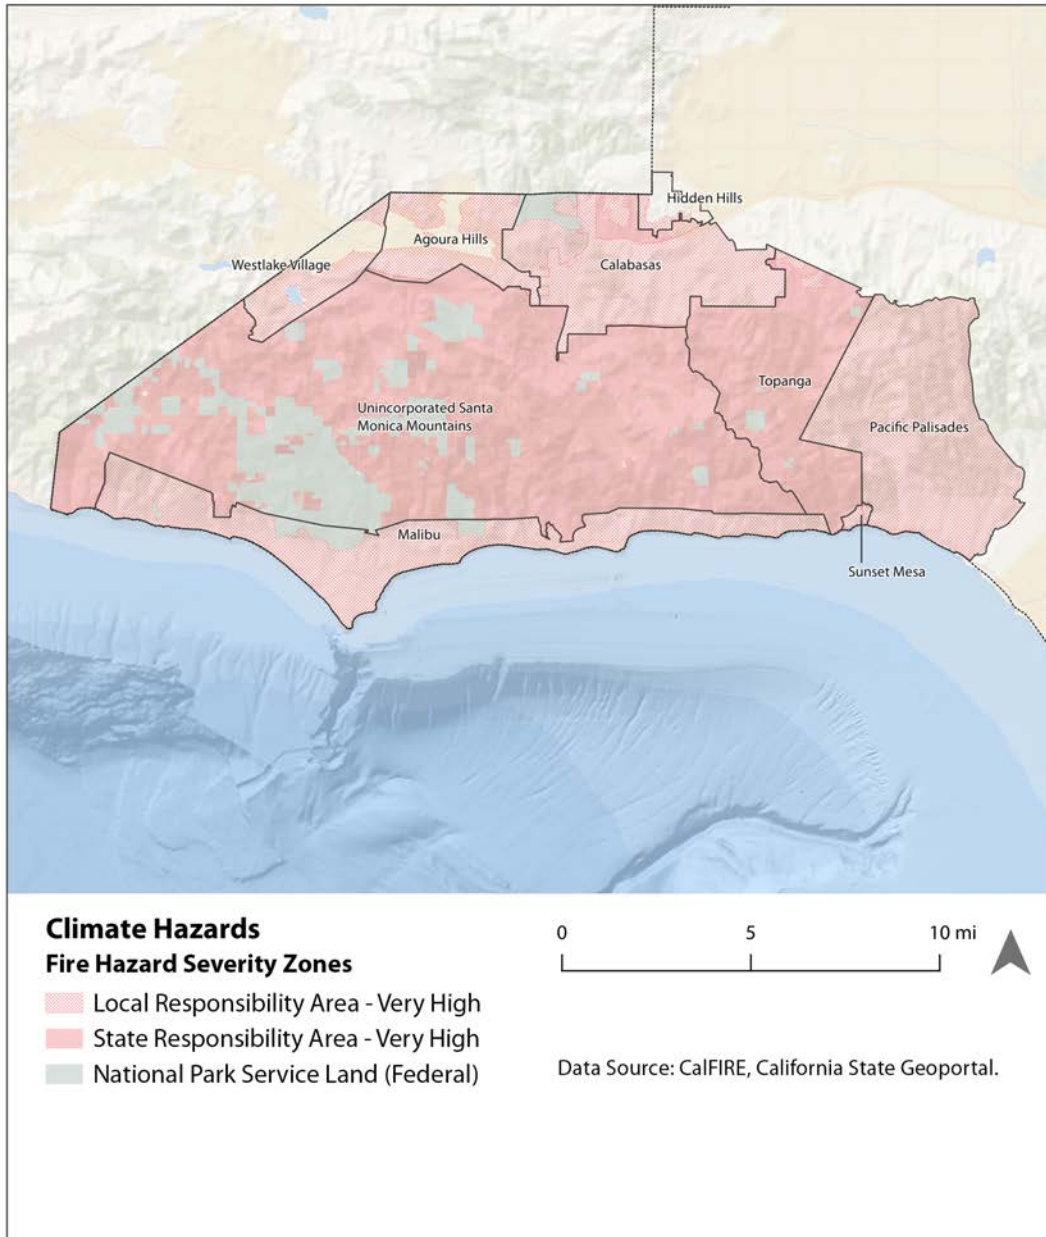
Hidden Hills
Agoura Hills
Westlake Village
Calabasas
Topanga
Unincorporated Santa Monica Mountains
Pacific Palisades
Malibu
Sunset Mesa

Climate Hazards
Fire Hazard Severity Zones
Local Responsibility Area - Very High
State Responsibility Area - Very High
National Park Service Land (Federal)

0 5 10 mi

Data Source: CalFIRE, California State Geoportal.